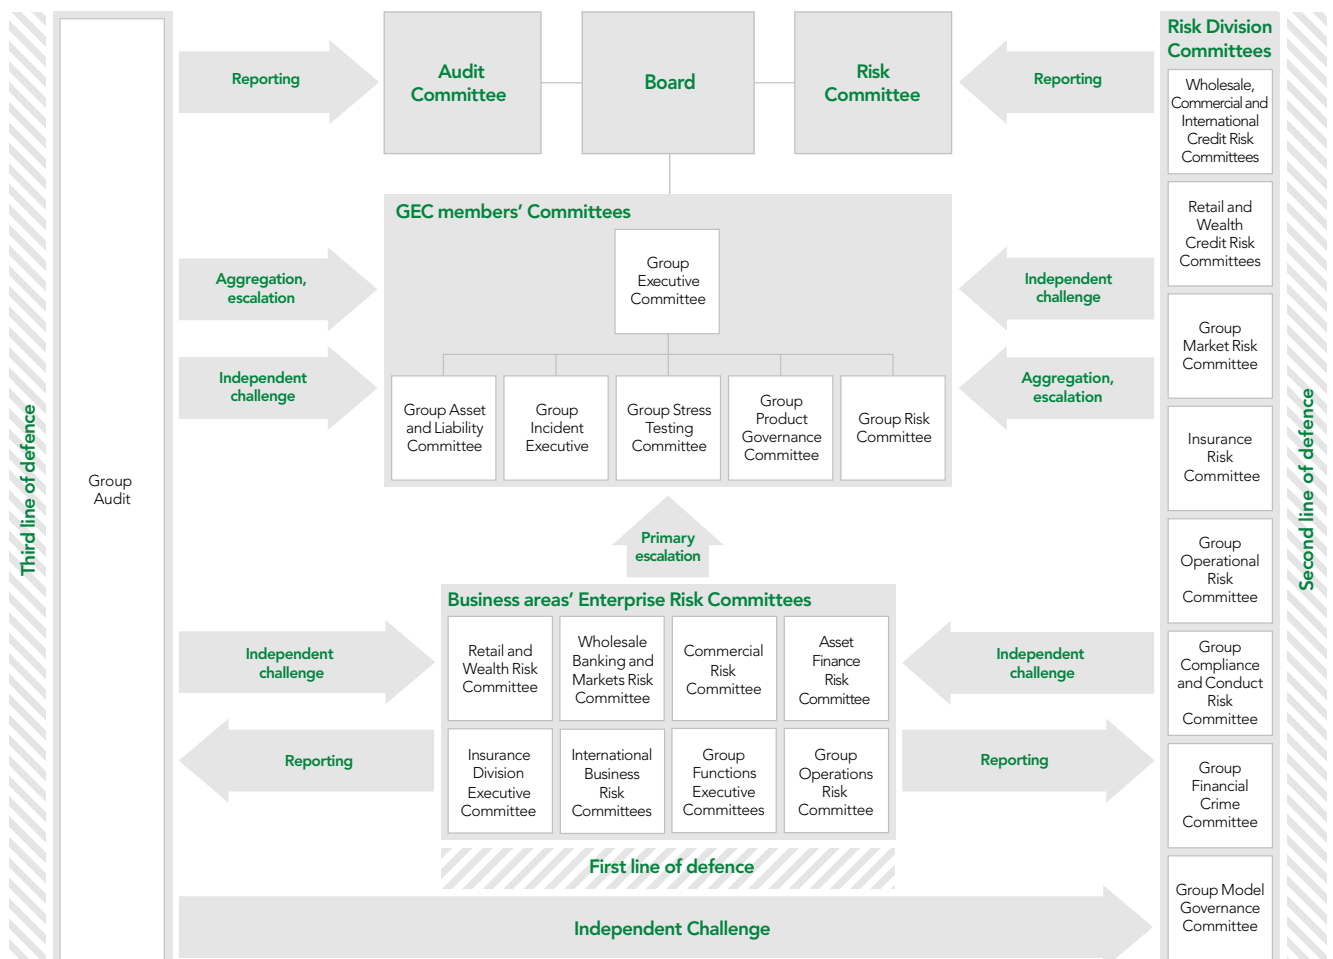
Third line of defence

Group Audit

Reporting

Audit Committee

Board

Risk Committee

Reporting

Risk Division Committees

Wholesale, Commercial and International Credit Risk Committees

Retail and Wealth Credit Risk Committees

Group Market Risk Committee

Insurance Risk Committee

Group Operational Risk Committee

Group Compliance and Conduct Risk Committee

Group Financial Crime Committee

Group Model Governance Committee

Second line of defence

GEC members' Committees

Aggregation, escalation

Group Executive Committee

Independent challenge

Independent challenge

Aggregation, escalation

Group Asset and Liability Committee

Group Incident Executive

Group Stress Testing Committee

Group Product Governance Committee

Group Risk Committee

Primary escalation

Business areas' Enterprise Risk Committees

Independent challenge

Retail and Wealth Risk Committee

Wholesale Banking and Markets Risk Committee

Commercial Risk Committee

Asset Finance Risk Committee

Independent challenge

Reporting

Insurance Division Executive Committee

International Business Risk Committees

Group Functions Executive Committees

Group Operations Risk Committee

Reporting

First line of defence

Independent Challenge